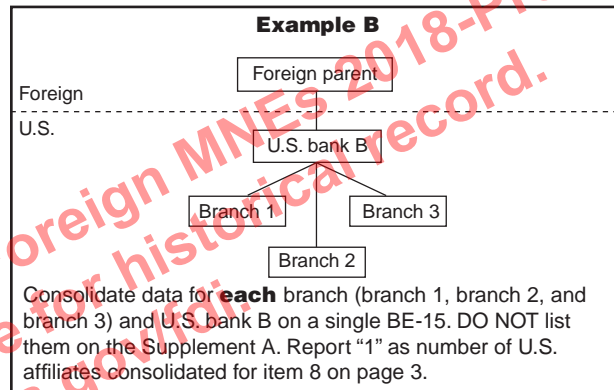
Example B

Foreign parent

Foreign

U.S.

U.S. bank B

Branch 1

Branch 3

Branch 2

Consolidate data for **each** branch (branch 1, branch 2, and branch 3) and U.S. bank B on a single BE-15. DO NOT list them on the Supplement A. Report "1" as number of U.S. affiliates consolidated for item 8 on page 3.

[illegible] foreign MNEs 2018-P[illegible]
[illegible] for historical record.
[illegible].gov/bl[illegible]